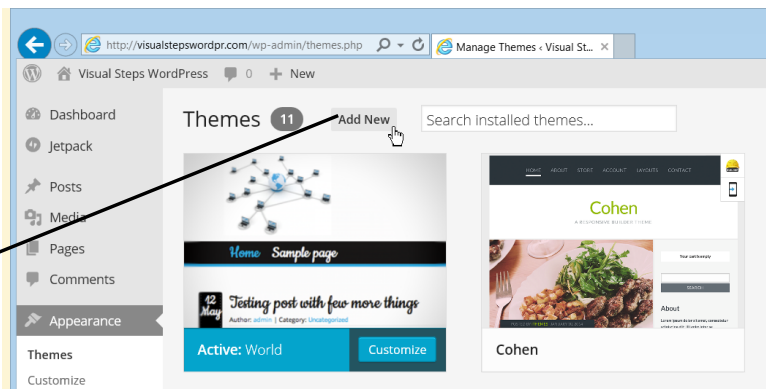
http://visualstepswordpr.com/wp-admin/themes.php

Manage Themes ‹ Visual St...

Visual Steps WordPress 0 New

Dashboard

Jetpack

Posts

Media

Pages

Comments

Appearance

Themes

Customize

Themes 11 Add New Search installed themes...

Home Sample page

12 May Testing post with few more things

Author: admin | Category: Uncategorized

Active: World Customize

HOME ABOUT STORY ACCOUNT LAYOUTS CONTACT

Cohen

A RESPONSIVE BLOGGER THEME

About

Cohen